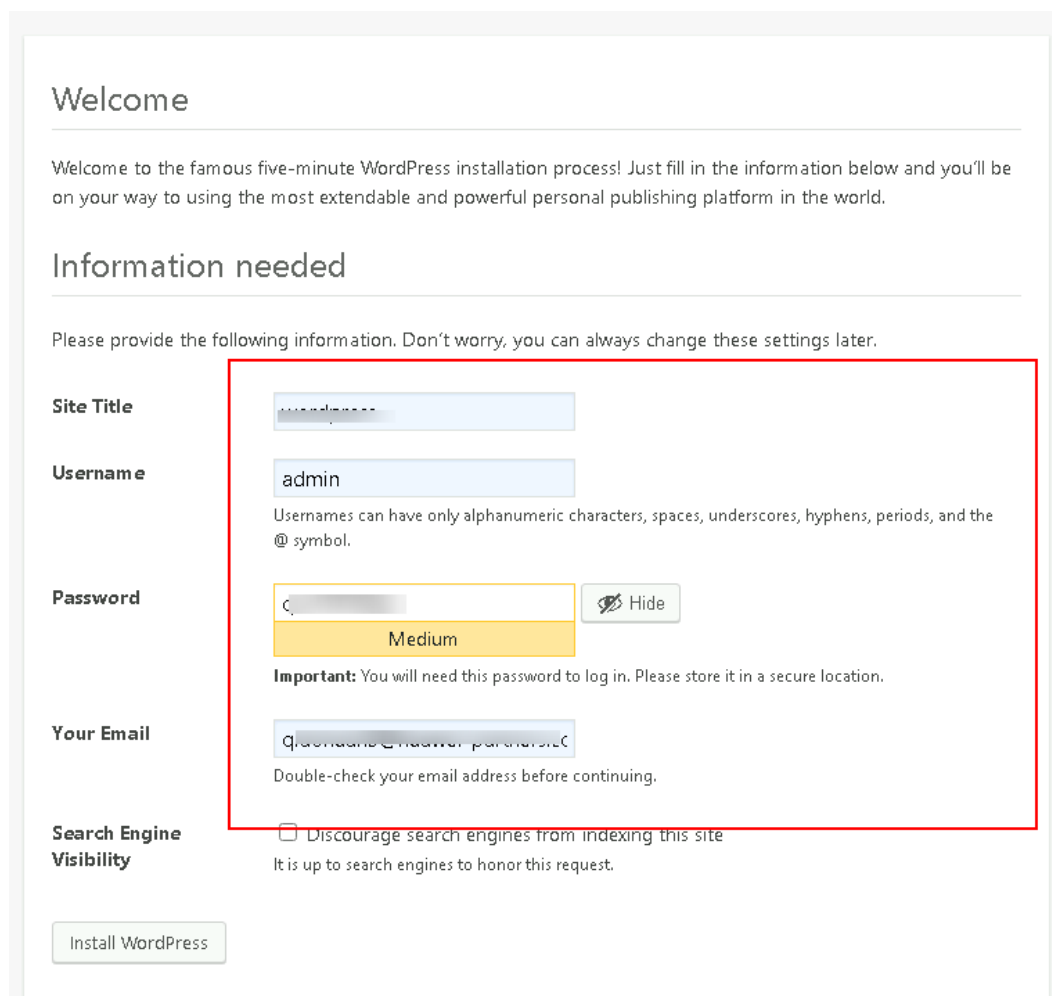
Welcome

Welcome to the famous five-minute WordPress installation process! Just fill in the information below and you'll be on your way to using the most extendable and powerful personal publishing platform in the world.

Information needed

Please provide the following information. Don't worry, you can always change these settings later.

Site Title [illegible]

Username admin

Usernames can have only alphanumeric characters, spaces, underscores, hyphens, periods, and the @ symbol.

Password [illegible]

Hide

Medium

Important: You will need this password to log in. Please store it in a secure location.

Your Email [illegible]

Double-check your email address before continuing.

Search Engine Visibility

Discourage search engines from indexing this site

It is up to search engines to honor this request.

Install WordPress